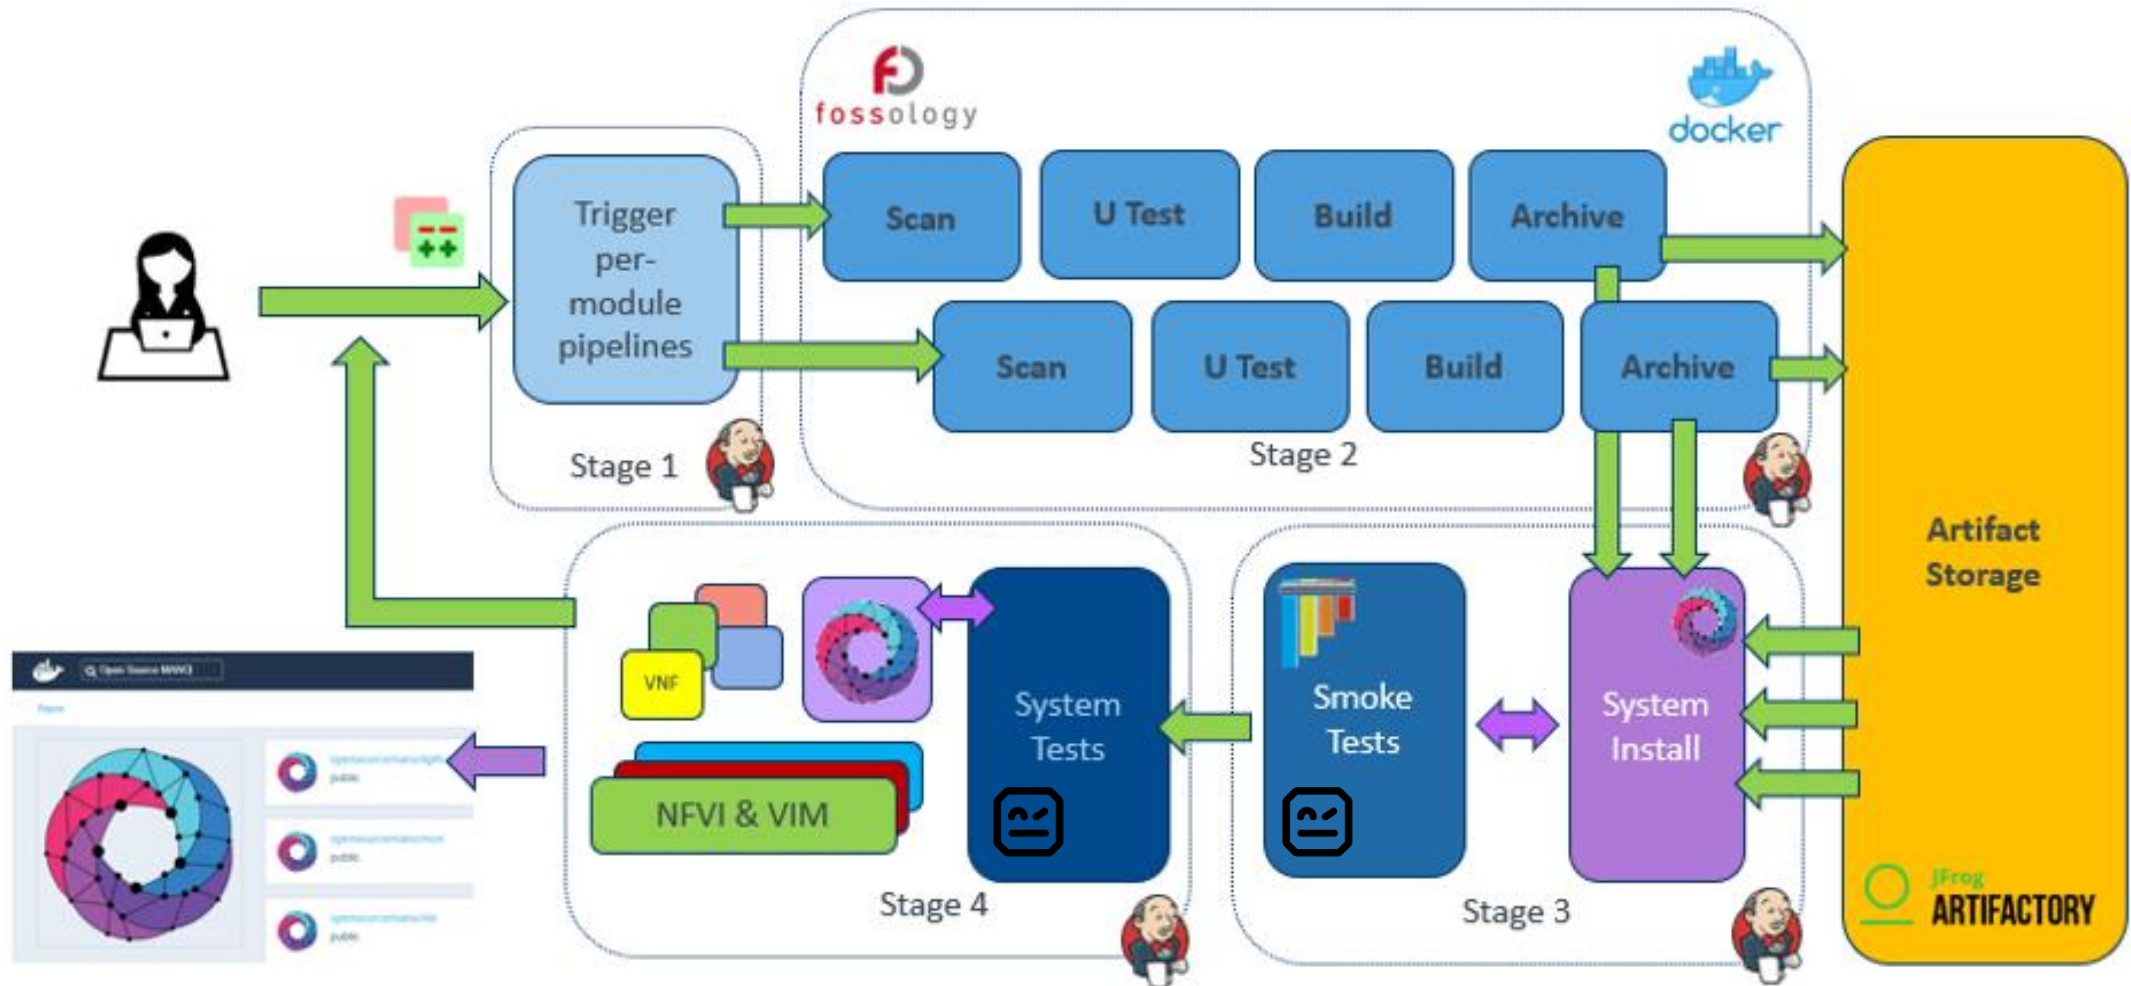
fossology

docker

Trigger per-module pipelines

Stage 1

Scan

U Test

Build

Archive

Scan

U Test

Build

Archive

Stage 2

Artifact Storage

JFrog ARTIFACTORY

VNF

NFVI & VIM

System Tests

Stage 4

Smoke Tests

System Install

Stage 3

Open Source MANO

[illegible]

public

public

public